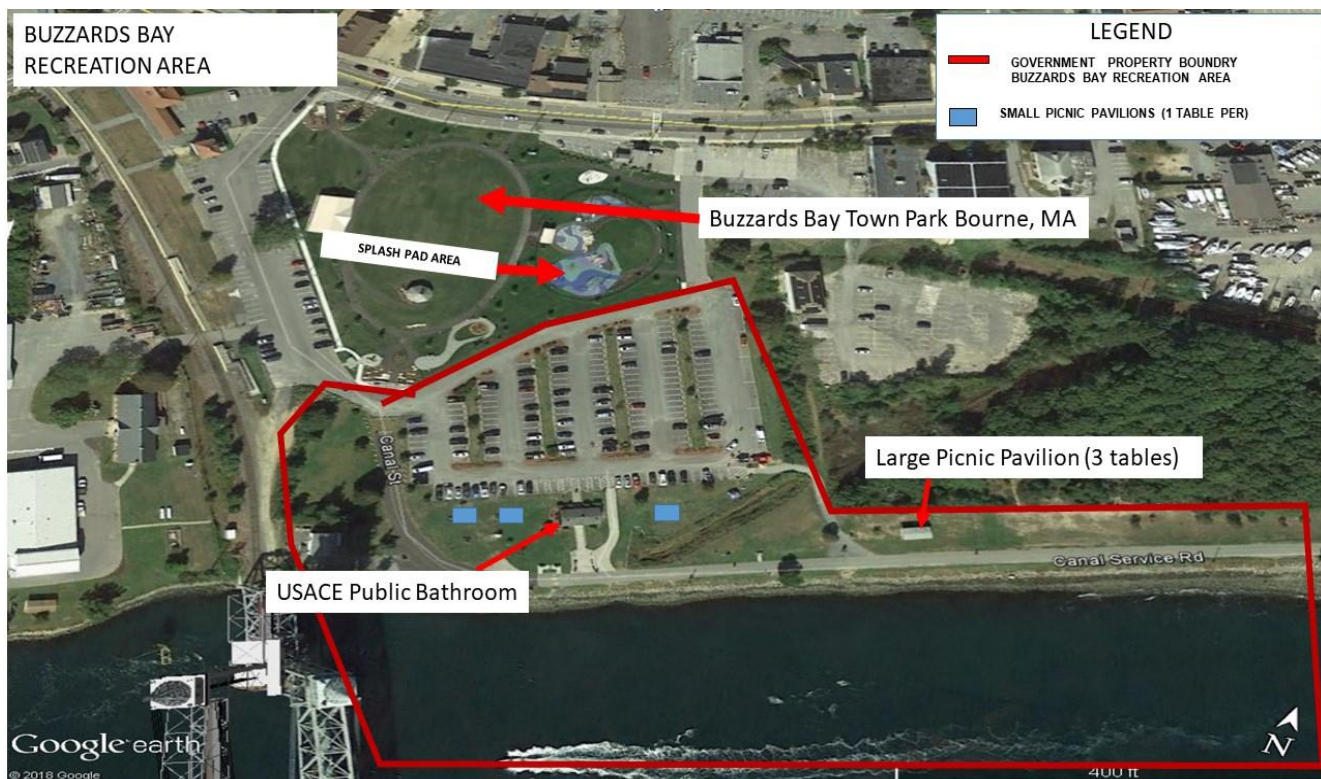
BUZZARDS BAY RECREATION AREA

LEGEND

GOVERNMENT PROPERTY BOUNDRY BUZZARDS BAY RECREATION AREA

SMALL PICNIC PAVILIONS (1 TABLE PER)

Buzzards Bay Town Park Bourne, MA

SPLASH PAD AREA

Canal St

Large Picnic Pavilion (3 tables)

Canal Service Rd

USACE Public Bathroom

Google earth

© 2018 Google

400 ft

N